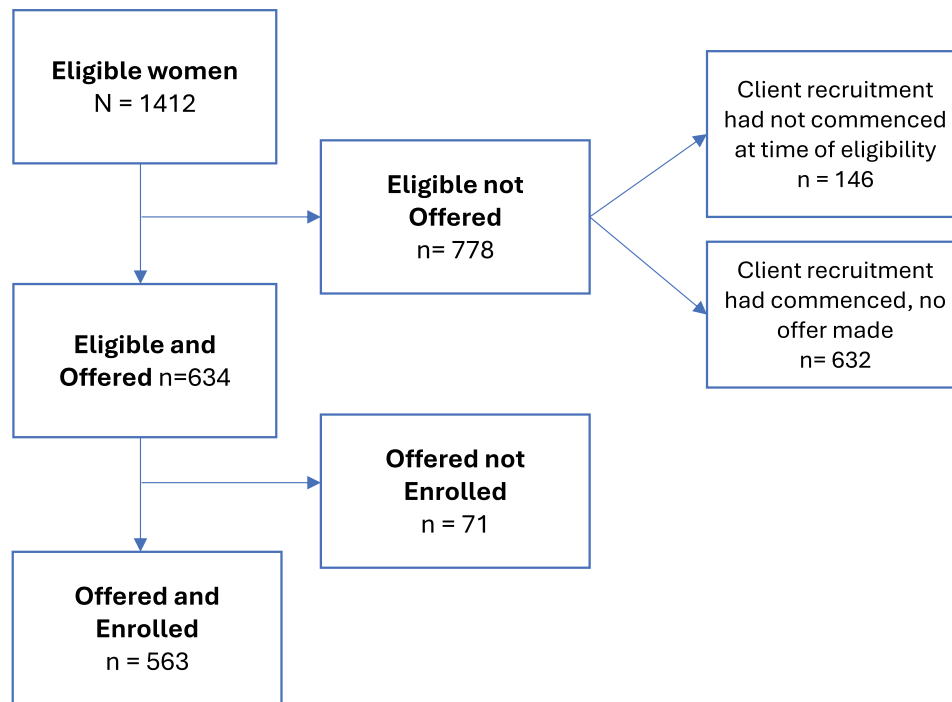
**Eligible women**
N = 1412

**Eligible not Offered**
n= 778

Client recruitment had not commenced at time of eligibility
n = 146

Client recruitment had commenced, no offer made
n= 632

**Eligible and Offered** n=634

**Offered not Enrolled**
n = 71

**Offered and Enrolled**
n = 563